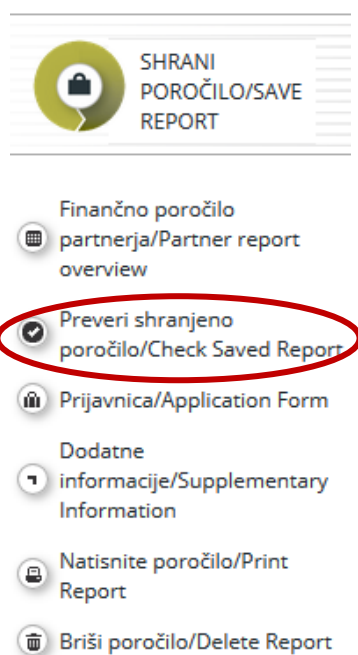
SHRANI POROČILO/SAVE REPORT

Finančno poročilo partnerja/Partner report overview

Preveri shranjeno poročilo/Check Saved Report

Prijavnica/Application Form

Dodatne informacije/Supplementary Information

Natisnite poročilo/Print Report

Briši poročilo/Delete Report